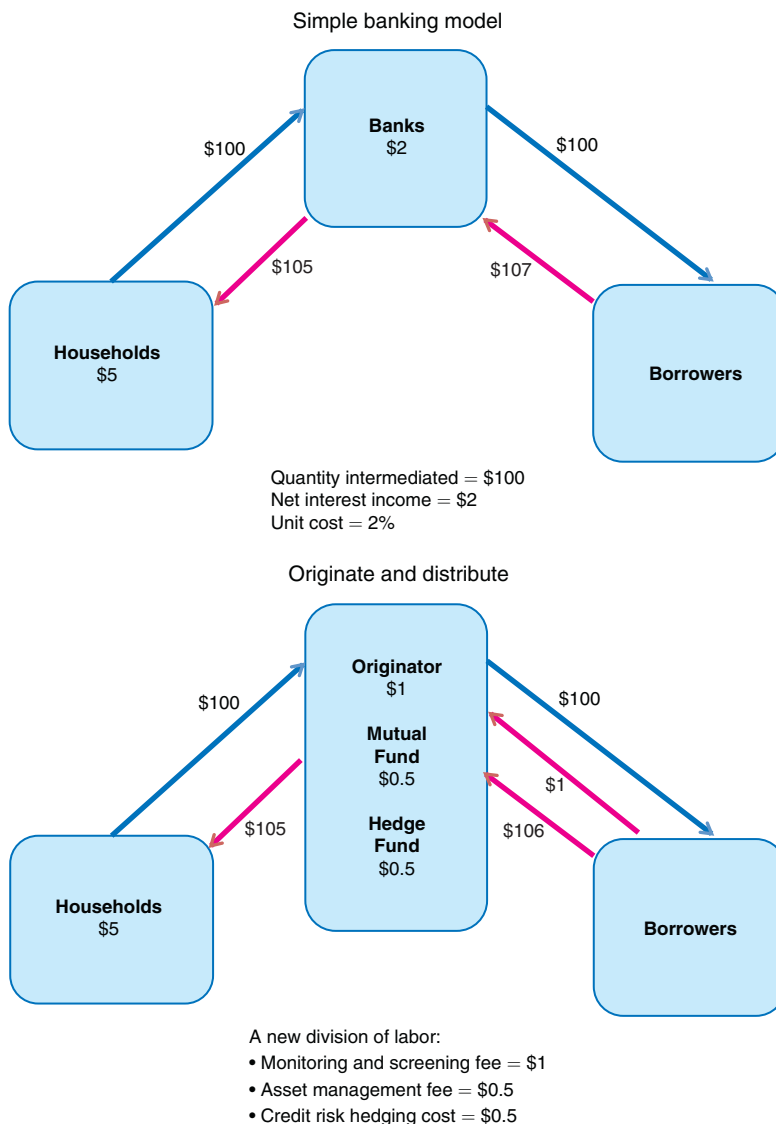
Simple banking model

$100

Banks
$2

$100

$105

$107

Households
$5

Borrowers

Quantity intermediated = \$100
Net interest income = \$2
Unit cost = 2%

Originate and distribute

$100

Originator
$1

Mutual Fund
$0.5

Hedge Fund
$0.5

$100

$1

$105

$106

Households
$5

Borrowers

A new division of labor:
• Monitoring and screening fee = \$1
• Asset management fee = \$0.5
• Credit risk hedging cost = \$0.5